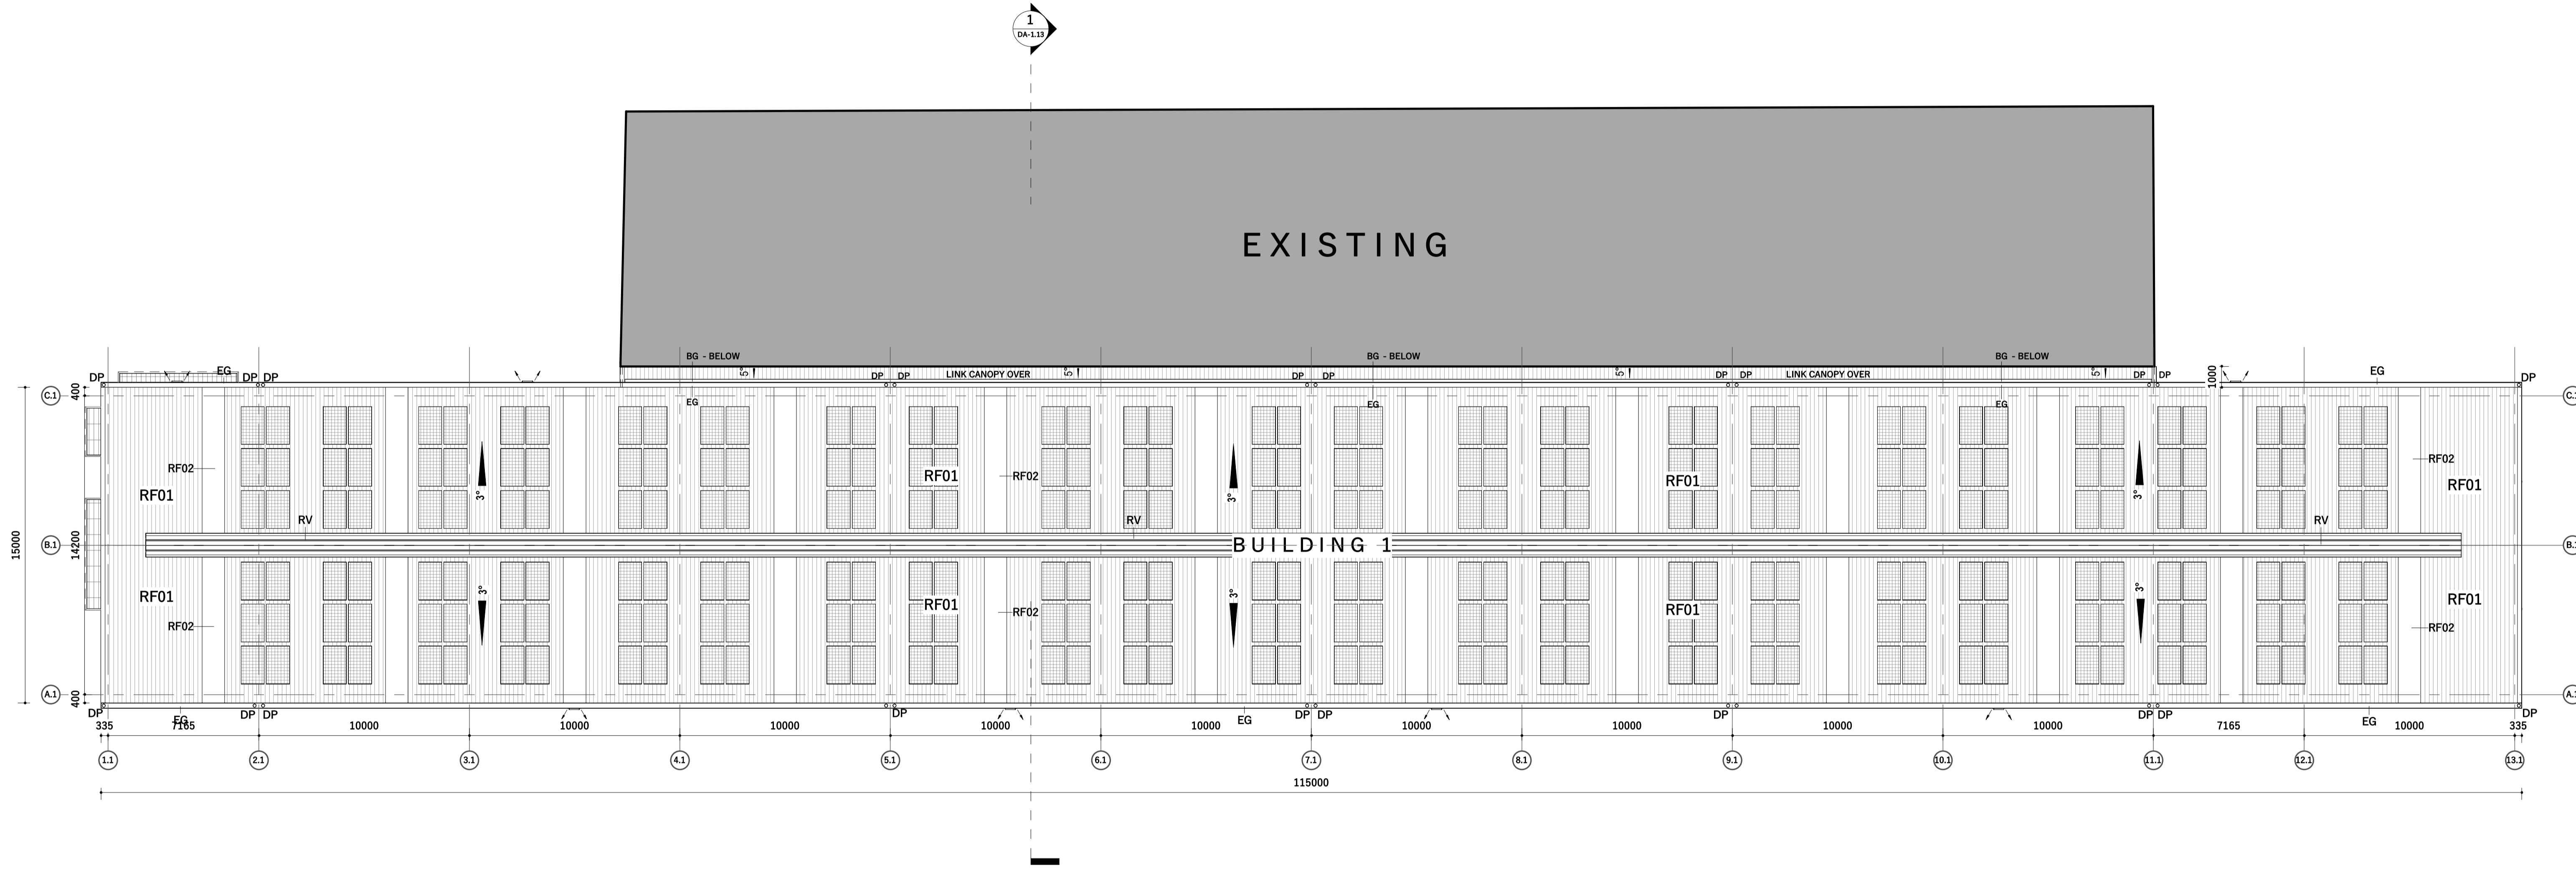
1
DA-1.13

EXISTING

BG - BELOW
BG - BELOW
BG - BELOW
LINK CANOPY OVER
LINK CANOPY OVER
5°
5°
5°
5°
1000

EG
DP DP
DP
DP DP
DP DP
DP DP
DP DP
EG
DP

C.1
B.1
A.1
400
400
15000
14200

EG
EG
EG

RF02
RF01
RV
3°
RF01
RF02
RV
3°
RF01
3°
RF02
RF01
RV

BUILDING 1

RF01
RF02
3°
RF01
RF02
3°
RF01
3°
RF01
RF02

DP
EG
DP DP
DP
EG
DP DP
DP
DP DP
EG
DP

335
7165
10000
10000
10000
10000
10000
10000
10000
10000
10000
7165
10000
335

1.1
2.1
3.1
4.1
5.1
6.1
7.1
8.1
9.1
10.1
11.1
12.1
13.1

115000